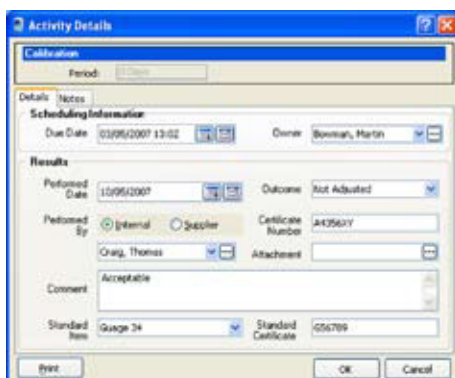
Activity Details

Calibration

Period: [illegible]

Details Notes

Scheduling Information

Due Date 03/05/2007 13:02

Owner Bowman, Martin

Results

Performed Date 10/05/2007

Outcome Not Adjusted

Performed By Internal Supplier

Certificate Number A43561Y

Craig, Thomas

Attachment

Comment Acceptable

Standard Item Guage 34

Standard Certificate 656789

Print

OK

Cancel